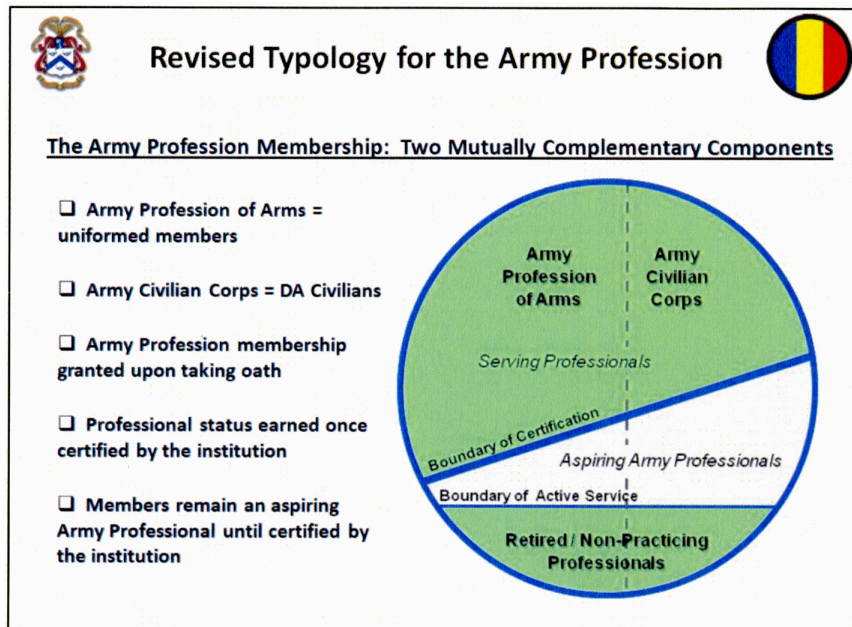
Revised Typology for the Army Profession

The Army Profession Membership: Two Mutually Complementary Components

❑ Army Profession of Arms = uniformed members

❑ Army Civilian Corps = DA Civilians

❑ Army Profession membership granted upon taking oath

❑ Professional status earned once certified by the institution

❑ Members remain an aspiring Army Professional until certified by the institution

Army Profession of Arms

Army Civilian Corps

Serving Professionals

Boundary of Certification

Aspiring Army Professionals

Boundary of Active Service

Retired / Non-Practicing Professionals